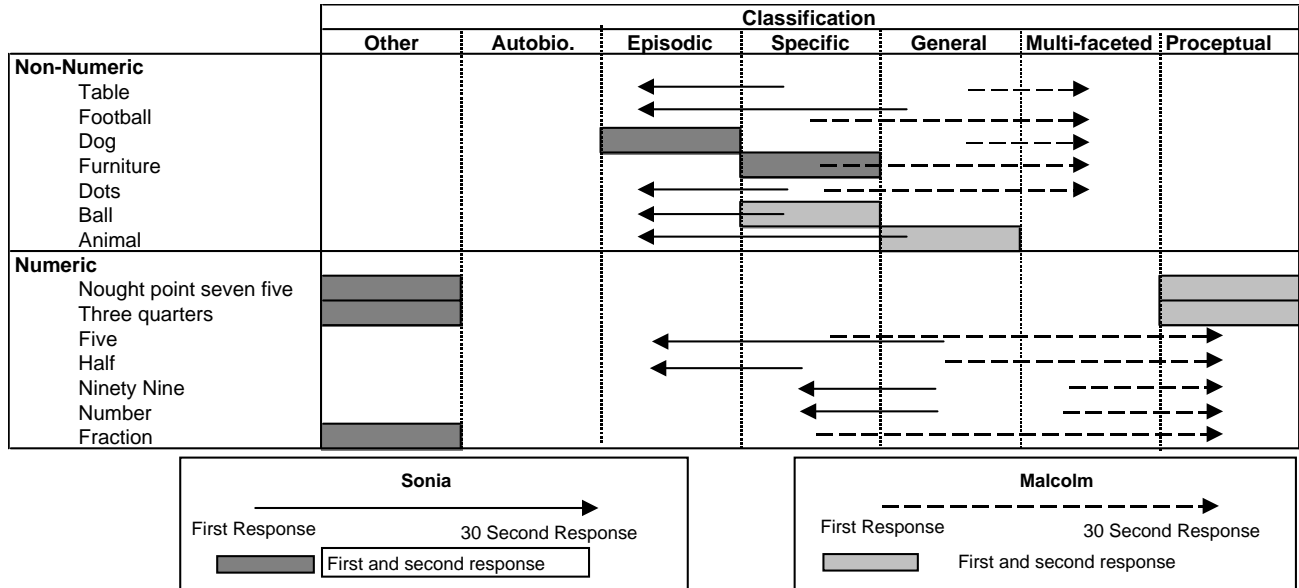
| | Classification | | | | | | |
|---|---|---|---|---|---|---|---|
| | Other | Autobio. | Episodic | Specific | General | Multi-faceted | Proceptual |
| **Non-Numeric** | | | | | | | |
| Table | | | | | | | |
| Football | | | | | | | |
| Dog | | | | | | | |
| Furniture | | | | | | | |
| Dots | | | | | | | |
| Ball | | | | | | | |
| Animal | | | | | | | |
| **Numeric** | | | | | | | |
| Nought point seven five | | | | | | | |
| Three quarters | | | | | | | |
| Five | | | | | | | |
| Half | | | | | | | |
| Ninety Nine | | | | | | | |
| Number | | | | | | | |
| Fraction | | | | | | | |

Sonia

First Response 30 Second Response

First and second response

Malcolm

First Response 30 Second Response

First and second response